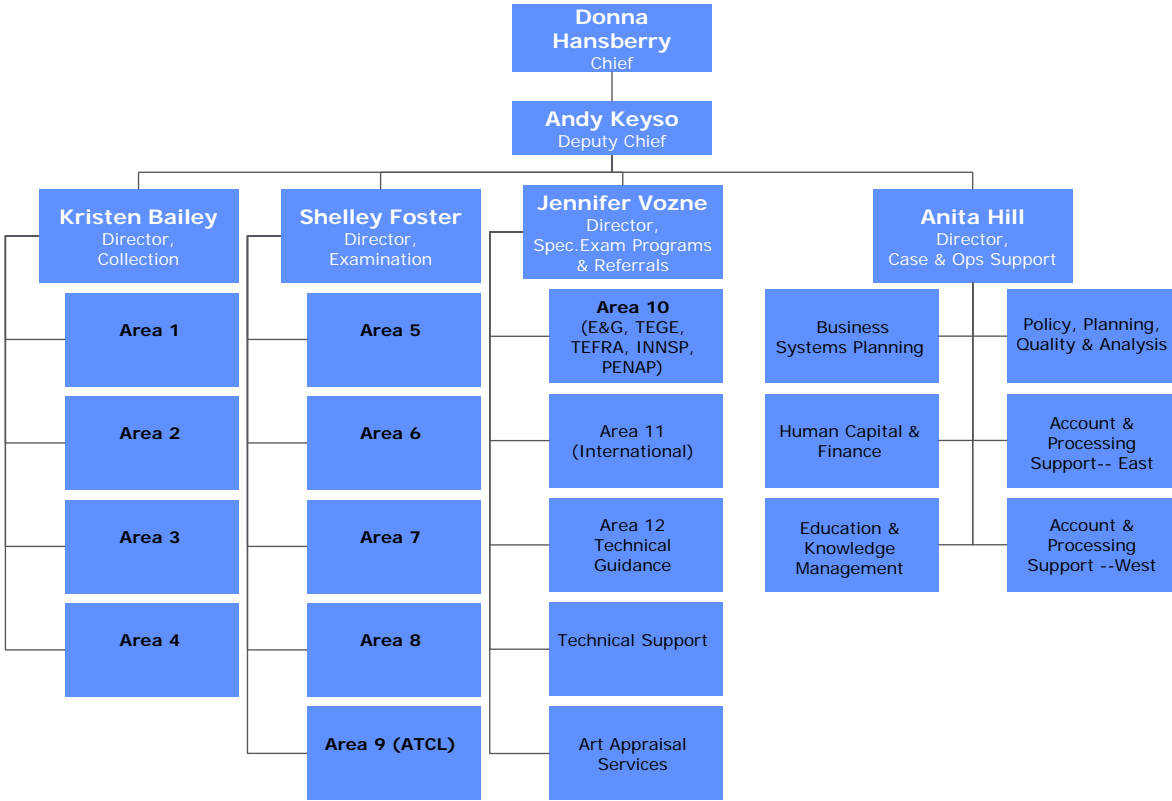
Donna Hansberry
Chief

Andy Keyso
Deputy Chief

Kristen Bailey
Director,
Collection

Area 1

Area 2

Area 3

Area 4

Shelley Foster
Director,
Examination

Area 5

Area 6

Area 7

Area 8

Area 9 (ATCL)

Jennifer Vozne
Director,
Spec.Exam Programs & Referrals

Area 10
(E&G, TEGE, TEFRA, INNSP, PENAP)

Area 11
(International)

Area 12
Technical Guidance

Technical Support

Art Appraisal Services

Anita Hill
Director,
Case & Ops Support

Business Systems Planning

Human Capital & Finance

Education & Knowledge Management

Policy, Planning, Quality & Analysis

Account & Processing Support-- East

Account & Processing Support --West